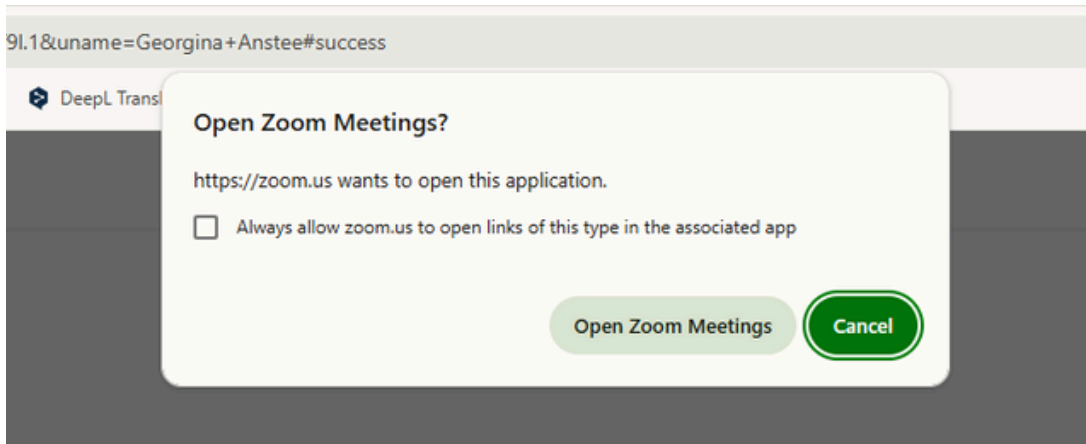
'9l.1&uname=Georgina+Anstee#success

DeepL Transl

Open Zoom Meetings?

https://zoom.us wants to open this application.

Always allow zoom.us to open links of this type in the associated app

Open Zoom Meetings

Cancel